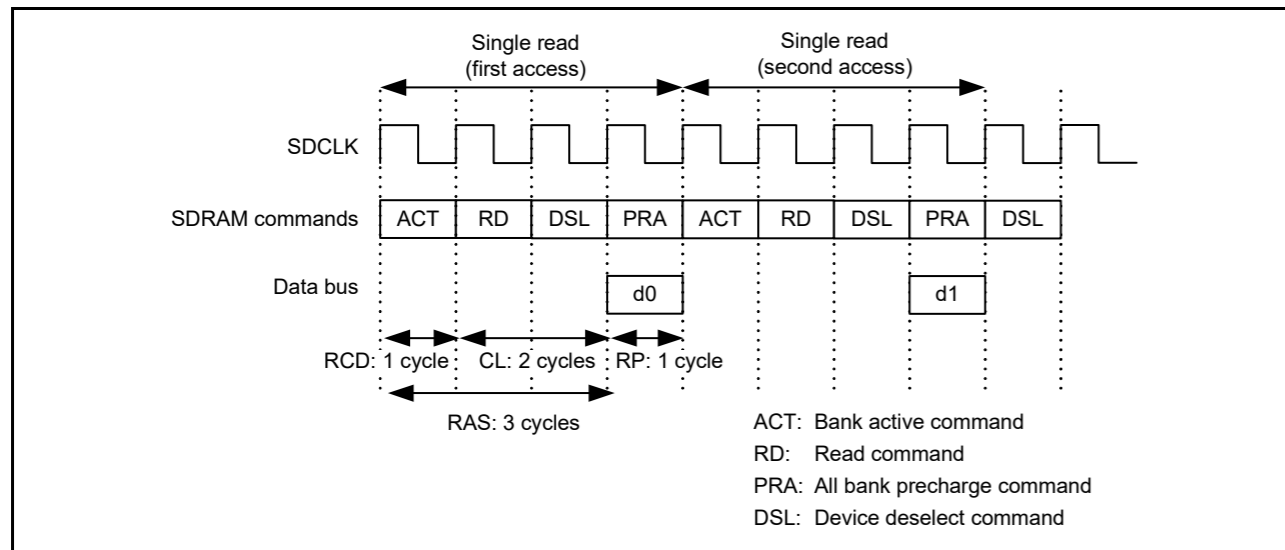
Single read
(first access)

Single read
(second access)

SDCLK

SDRAM commands

| ACT | RD | DSL | PRA | ACT | RD | DSL | PRA | DSL |
|---|---|---|---|---|---|---|---|---|

Data bus

d0

d1

RCD: 1 cycle

CL: 2 cycles

RP: 1 cycle

RAS: 3 cycles

ACT: Bank active command
RD: Read command
PRA: All bank precharge command
DSL: Device deselect command